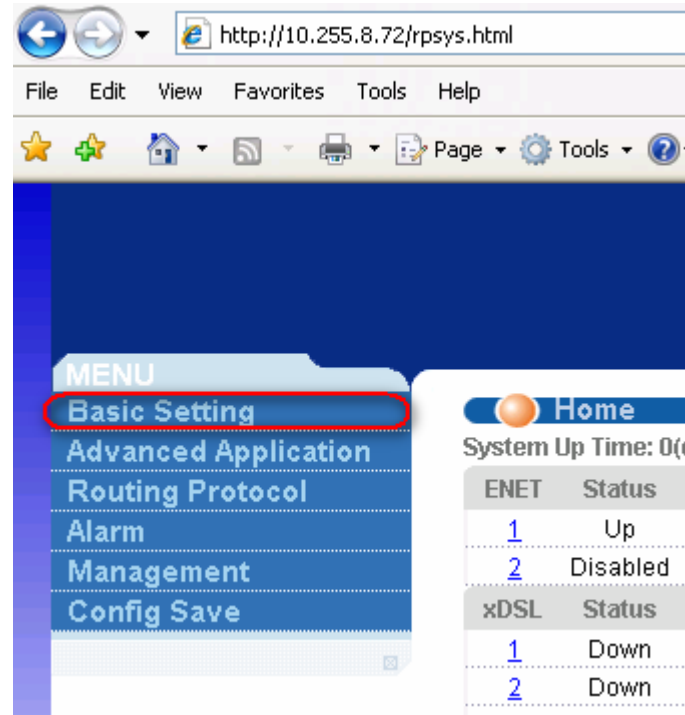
http://10.255.8.72/rpsys.html

File Edit View Favorites Tools Help

Page Tools

MENU
Basic Setting
Advanced Application
Routing Protocol
Alarm
Management
Config Save

Home
System Up Time: 0(

| ENET | Status |
|---|---|
| 1 | Up |
| 2 | Disabled |

| xDSL | Status |
|---|---|
| 1 | Down |
| 2 | Down |